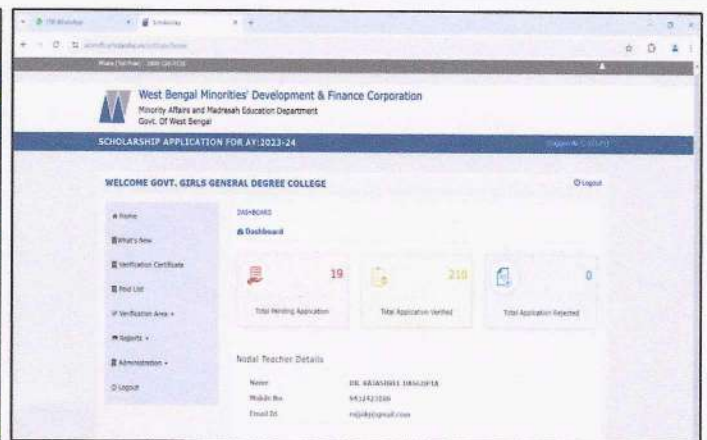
Scholarship

West Bengal Minorities' Development & Finance Corporation
Minority Affairs and Madrasah Education Department
Govt. Of West Bengal

SCHOLARSHIP APPLICATION FOR AY:2023-24

WELCOME GOVT. GIRLS GENERAL DEGREE COLLEGE

Logout

Home
What's New
Verification Certificate
Find List
Verification Area
Reports
Administration
Logout

DASHBOARD
Dashboard

19
Total Pending Application

210
Total Application Verified

0
Total Application Rejected

Nodal Teacher Details

Name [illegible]
Mobile No. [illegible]
Email Id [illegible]